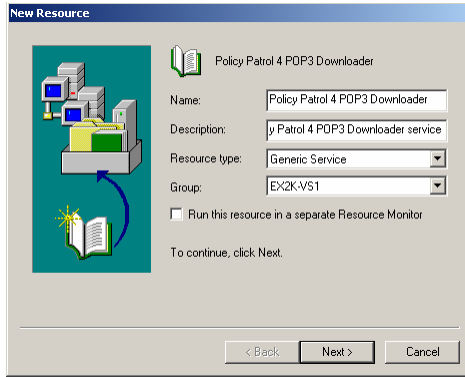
New Resource

Policy Patrol 4 POP3 Downloader

Name: Policy Patrol 4 POP3 Downloader

Description: y Patrol 4 POP3 Downloader service

Resource type: Generic Service

Group: EX2K-VS1

Run this resource in a separate Resource Monitor

To continue, click Next.

< Back Next > Cancel